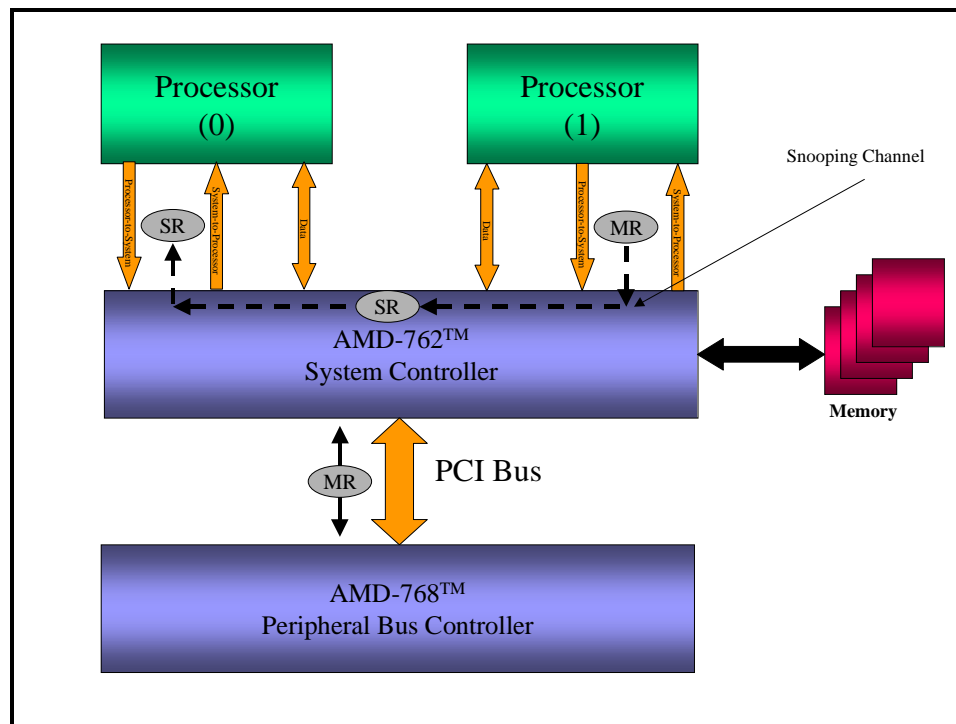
Processor
(0)

Processor
(1)

Snooping Channel

Processor-to-System

SR

System-to-Processor

Data

Data

Processor-to-System

MR

System-to-Processor

SR

AMD-762$^{TM}$
System Controller

Memory

MR

PCI Bus

AMD-768$^{TM}$
Peripheral Bus Controller